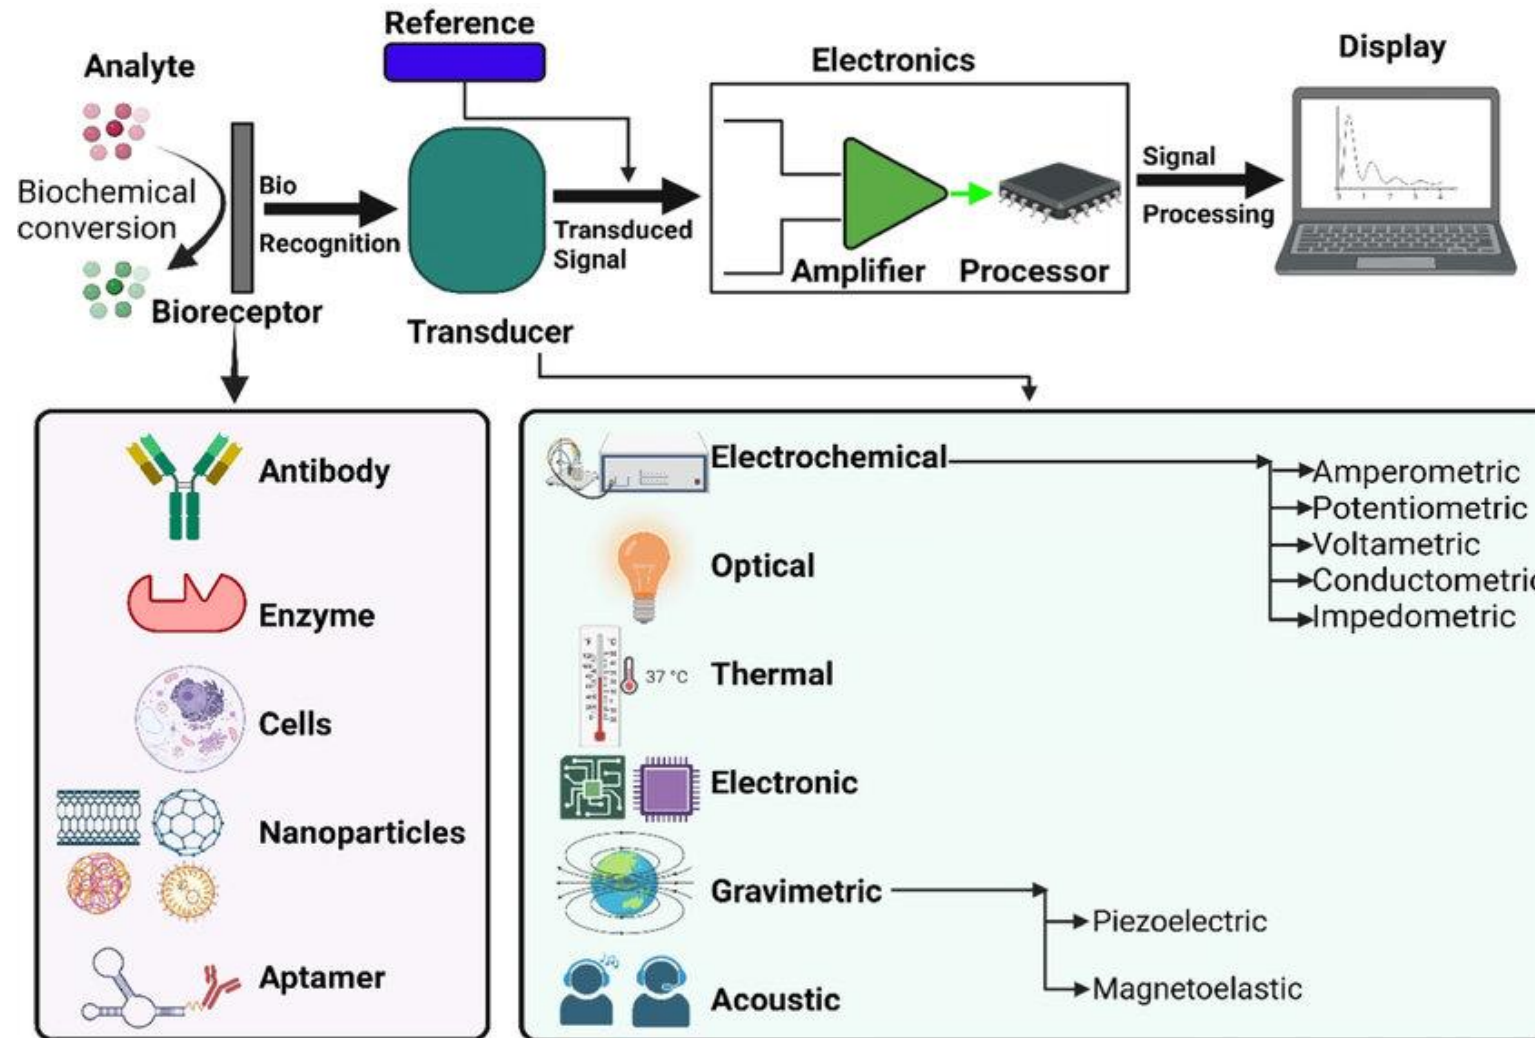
Reference

Analyte

Biochemical conversion

Bio Recognition

Bioreceptor

Transducer

Transduced Signal

Electronics

Amplifier

Processor

Signal Processing

Display

Antibody

Enzyme

Cells

Nanoparticles

Aptamer

Electrochemical

Amperometric
Potentiometric
Voltametric
Conductometri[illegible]
Impedometric

Optical

37 °C

Thermal

Electronic

Gravimetric

Piezoelectric

Magnetoelastic

Acoustic